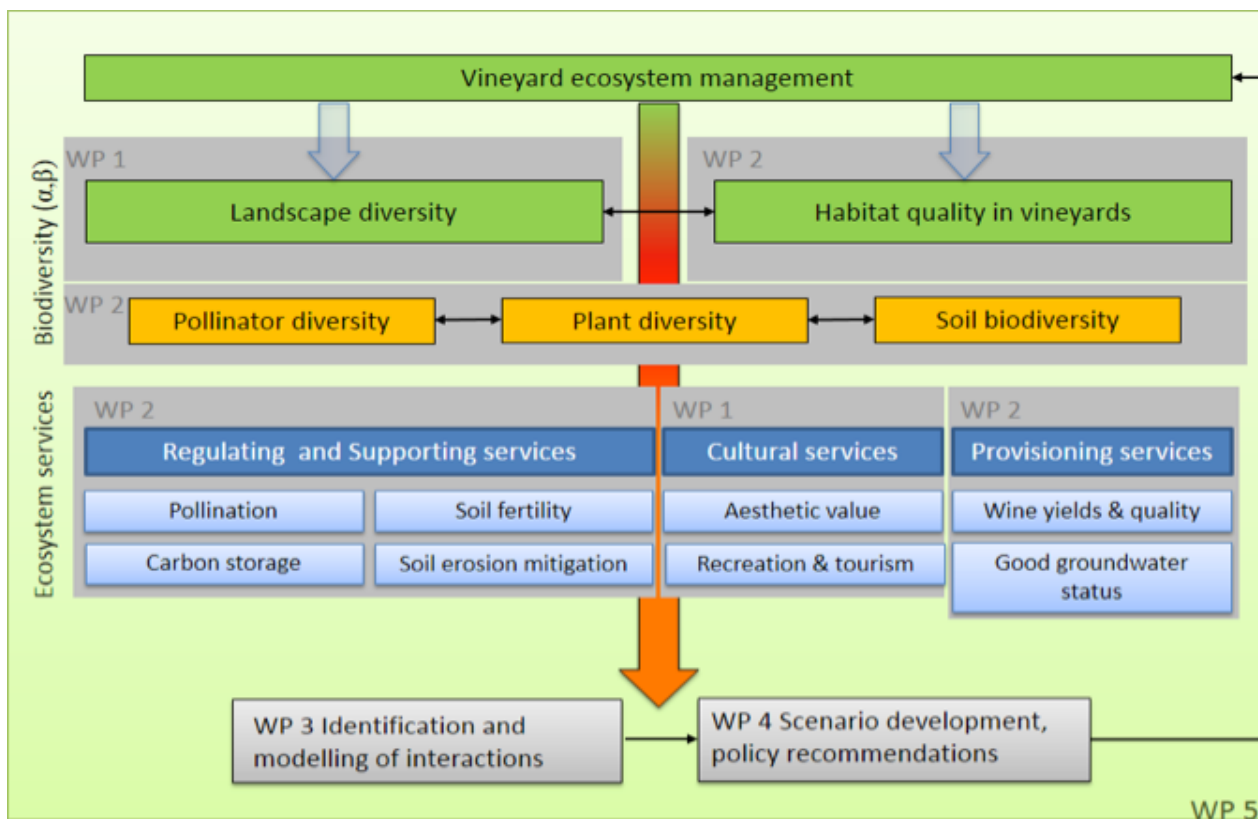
Vineyard ecosystem management

Biodiversity $(\alpha,\beta)$

WP 1

Landscape diversity

WP 2

Habitat quality in vineyards

WP 2

Pollinator diversity

Plant diversity

Soil biodiversity

Ecosystem services

WP 2

Regulating and Supporting services

Pollination

Soil fertility

Carbon storage

Soil erosion mitigation

WP 1

Cultural services

Aesthetic value

Recreation & tourism

WP 2

Provisioning services

Wine yields & quality

Good groundwater status

WP 3 Identification and modelling of interactions

WP 4 Scenario development, policy recommendations

WP 5